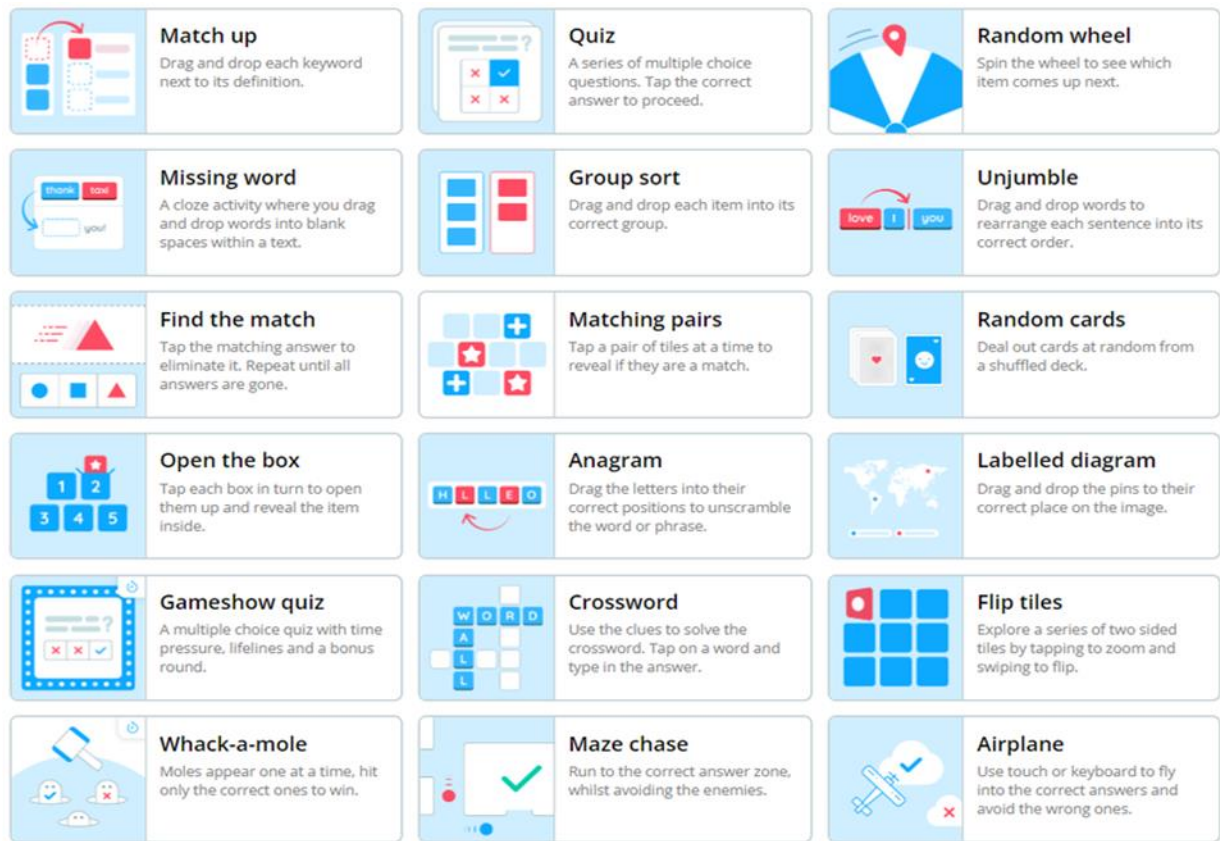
Match up
Drag and drop each keyword next to its definition.

Quiz
A series of multiple choice questions. Tap the correct answer to proceed.

Random wheel
Spin the wheel to see which item comes up next.

thank taxi you!

Missing word
A cloze activity where you drag and drop words into blank spaces within a text.

Group sort
Drag and drop each item into its correct group.

love I you

Unjumble
Drag and drop words to rearrange each sentence into its correct order.

Find the match
Tap the matching answer to eliminate it. Repeat until all answers are gone.

Matching pairs
Tap a pair of tiles at a time to reveal if they are a match.

Random cards
Deal out cards at random from a shuffled deck.

1 2 3 4 5

Open the box
Tap each box in turn to open them up and reveal the item inside.

H L L E O

Anagram
Drag the letters into their correct positions to unscramble the word or phrase.

Labelled diagram
Drag and drop the pins to their correct place on the image.

Gameshow quiz
A multiple choice quiz with time pressure, lifelines and a bonus round.

W O R D A L L

Crossword
Use the clues to solve the crossword. Tap on a word and type in the answer.

Flip tiles
Explore a series of two sided tiles by tapping to zoom and swiping to flip.

Whack-a-mole
Moles appear one at a time, hit only the correct ones to win.

Maze chase
Run to the correct answer zone, whilst avoiding the enemies.

Airplane
Use touch or keyboard to fly into the correct answers and avoid the wrong ones.